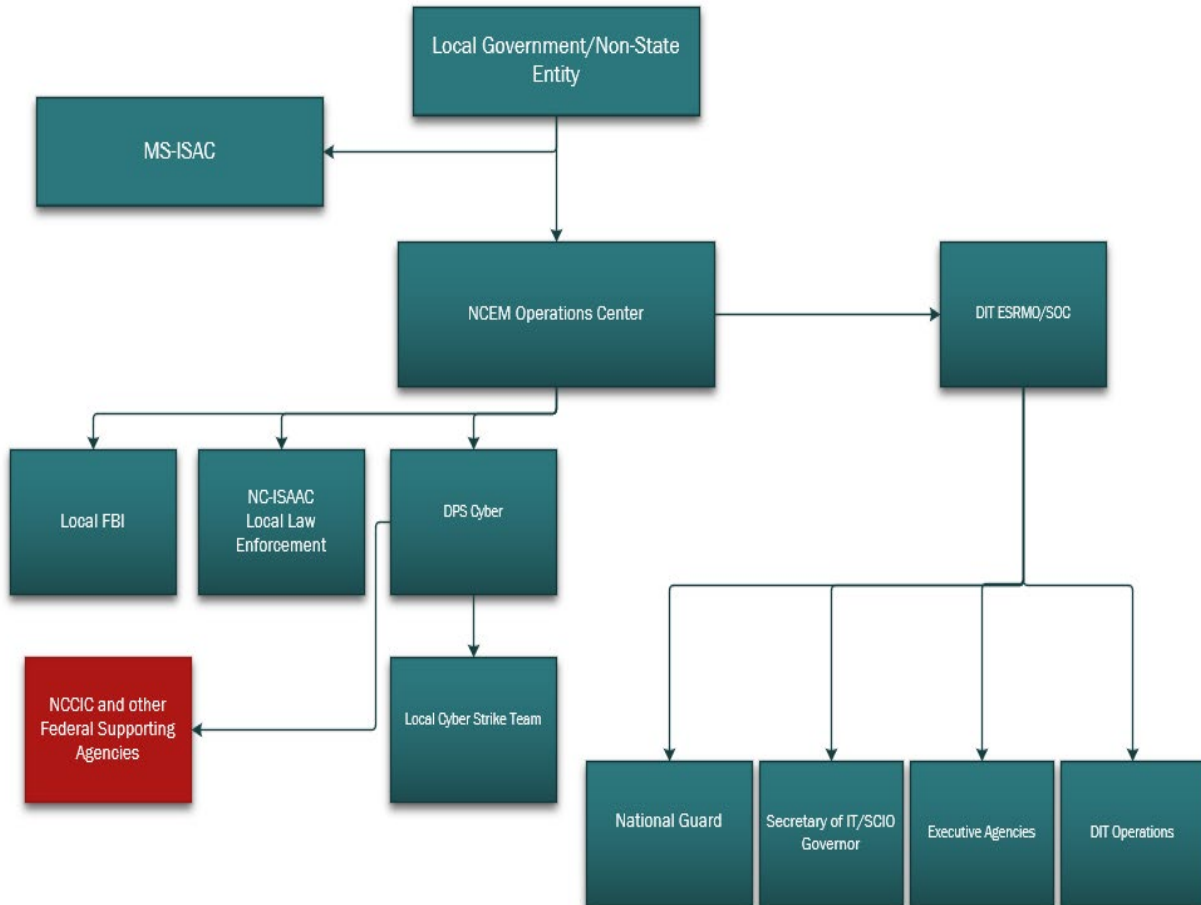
Local Government/Non-State Entity

MS-ISAC

NCEM Operations Center

DIT ESRMO/SOC

Local FBI

NC-ISAAC
Local Law Enforcement

DPS Cyber

NCCIC and other Federal Supporting Agencies

Local Cyber Strike Team

National Guard

Secretary of IT/SCIO
Governor

Executive Agencies

DIT Operations